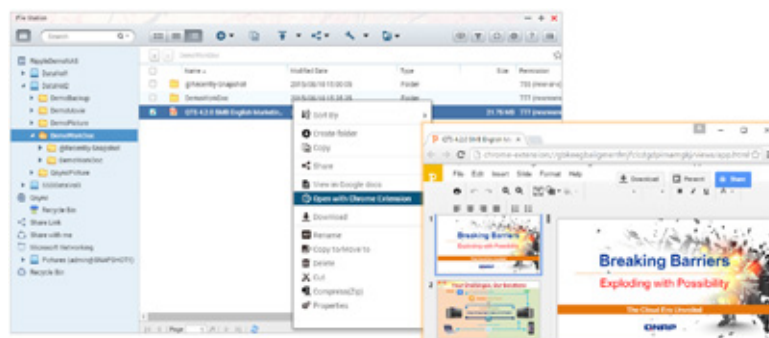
File Station
Search
DemoWordDoc
Name
Modified Date
Type
Size
Permission
@Recently-Snapshot
Folder
DemoWordDoc
Folder
QTS 4.2.0 SMB English Marketin...
Sort By
Create folder
Copy
Share
View in Google docs
Open with Chrome Extension
Download
Rename
Copy to/Move to
Delete
Cut
Compress(Zip)
Properties
DataVol1
DataVol2
DemoBackup
DemoMovie
DemoPicture
DemoWordDoc
@Recently-Snapshot
DemoWordDoc
QsyncPicture
Qsync
Recycle Bin
Share Link
Share with me
Microsoft Networking
Recycle Bin
Page
QTS 4.2.0 SMB English M...
chrome-extension://
File
Edit
Insert
Slide
Format
Help
Download
Present
Share
Breaking Barriers
Exploding with Possibility
Breaking Barriers
Exploding with Possibility
The Cloud Era Unveiled
QNAP